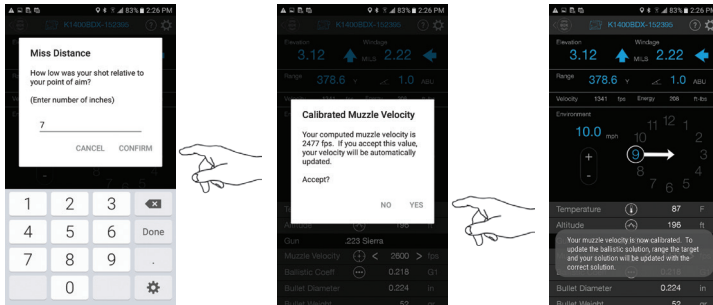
83% 2:26 PM

K1400BDX-152395

Miss Distance

How low was your shot relative to your point of aim?

(Enter number of inches)

7

CANCEL CONFIRM

1 2 3
4 5 6 Done
7 8 9 .
0

83% 2:26 PM

K1400BDX-152395

Elevation Windage

3.12 MILS 2.22

Range 378.6 1.0

Calibrated Muzzle Velocity

Your computed muzzle velocity is 2477 fps. If you accept this value, your velocity will be automatically updated.

Accept?

NO YES

Gun .223 Sierra

Muzzle Velocity 2600 fps

Ballistic Coeff 0.218 G1

Bullet Diameter 0.224 in

Bullet Weight 52 gr

83% 2:26 PM

K1400BDX-152395

Elevation Windage

3.12 MILS 2.22

Range 378.6 Y 1.0 ABU

Velocity 1341 fps Energy 208 ft-lbs

Environment

10.0 mph

12 1 2 3 4 5 6 7 8 9 10 11

Temperature 87 F

Altitude 196 ft

Your muzzle velocity is now calibrated. To update the ballistic solution, range the target and your solution will be updated with the correct solution.

Bullet Diameter 0.224 in

Bullet Weight 52 gr